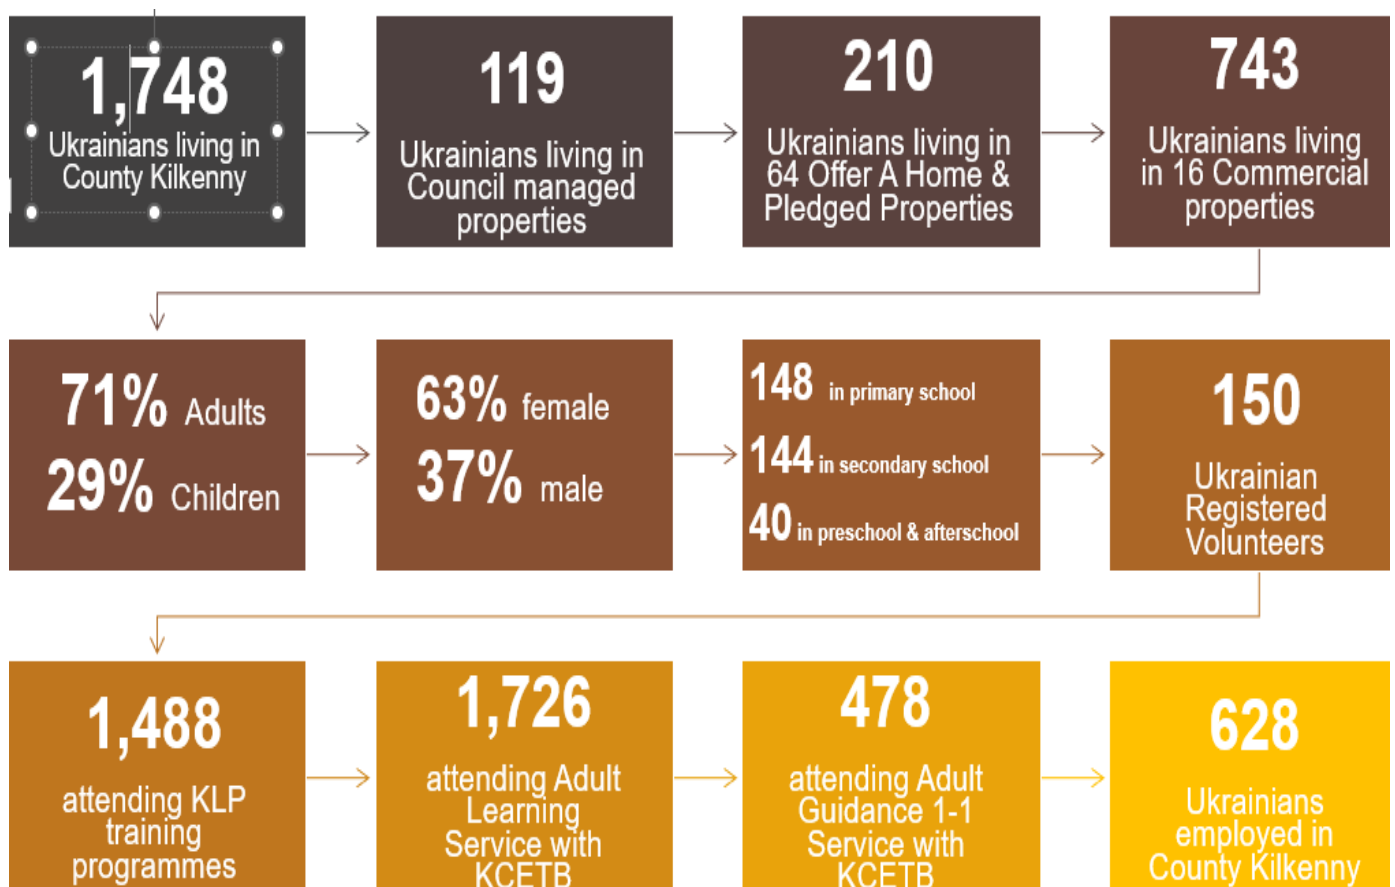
1,748
Ukrainians living in County Kilkenny

119
Ukrainians living in Council managed properties

210
Ukrainians living in 64 Offer A Home & Pledged Properties

743
Ukrainians living in 16 Commercial properties

71% Adults
29% Children

63% female
37% male

148 in primary school
144 in secondary school
40 in preschool & afterschool

150
Ukrainian Registered Volunteers

1,488
attending KLP training programmes

1,726
attending Adult Learning Service with KCETB

478
attending Adult Guidance 1-1 Service with KCETB

628
Ukrainians employed in County Kilkenny